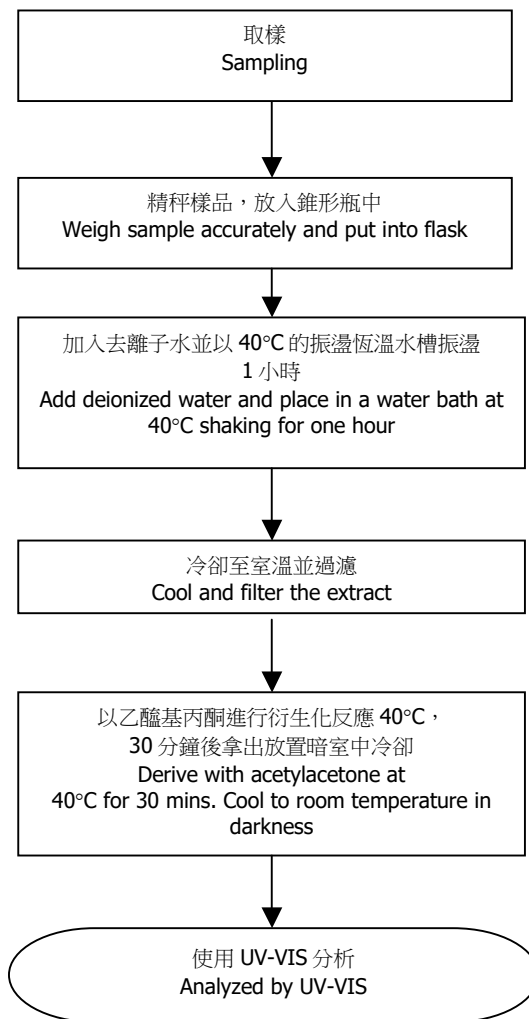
取樣
Sampling

精秤樣品，放入錐形瓶中
Weigh sample accurately and put into flask

加入去離子水並以 40°C 的振盪恆溫水槽振盪 1 小時
Add deionized water and place in a water bath at 40°C shaking for one hour

冷卻至室溫並過濾
Cool and filter the extract

以乙醯基丙酮進行衍生化反應 40°C，30 分鐘後拿出放置暗室中冷卻
Derive with acetylacetone at 40°C for 30 mins. Cool to room temperature in darkness

使用 UV-VIS 分析
Analyzed by UV-VIS